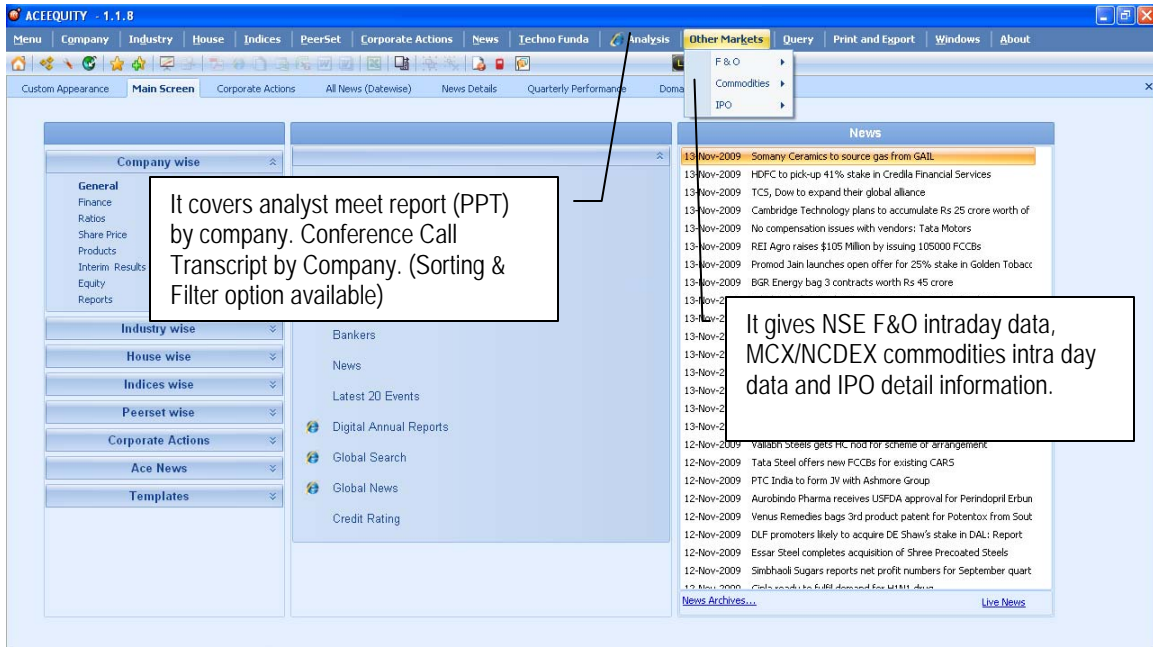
ACEEQUITY - 1.1.8

Menu | Company | Industry | House | Indices | PeerSet | Corporate Actions | News | Techno Funda | Analysis | Other Markets | Query | Print and Export | Windows | About

F&O
Commodities
IPO

Custom Appearance | Main Screen | Corporate Actions | All News (Datewise) | News Details | Quarterly Performance | Doma

Company wise
General
Finance
Ratios
Share Price
Products
Interim Results
Equity
Reports

It covers analyst meet report (PPT) by company. Conference Call Transcript by Company. (Sorting & Filter option available)

Industry wise
House wise
Indices wise
Peerset wise
Corporate Actions
Ace News
Templates

Bankers
News
Latest 20 Events
Digital Annual Reports
Global Search
Global News
Credit Rating

News
13-Nov-2009 Somany Ceramics to source gas from GAIL
13-Nov-2009 HDFC to pick-up 41% stake in Credila Financial Services
13-Nov-2009 TCS, Dow to expand their global alliance
13-Nov-2009 Cambridge Technology plans to accumulate Rs 25 crore worth of
13-Nov-2009 No compensation issues with vendors: Tata Motors
13-Nov-2009 REI Agro raises $105 Million by issuing 105000 FCCBs
13-Nov-2009 Promod Jain launches open offer for 25% stake in Golden Tobacc
13-Nov-2009 BGR Energy bag 3 contracts worth Rs 45 crore
13-Nov-2
13-Nov-2
13-Nov-2
13-Nov-2
13-Nov-2
13-Nov-2
13-Nov-2
13-Nov-2

It gives NSE F&O intraday data, MCX/NCDEX commodities intra day data and IPO detail information.

12-Nov-2009 Vallabh Steels gets HC nod for scheme of arrangement
12-Nov-2009 Tata Steel offers new FCCBs for existing CARS
12-Nov-2009 PTC India to form JV with Ashmore Group
12-Nov-2009 Aurobindo Pharma receives USFDA approval for Perindopril Erbun
12-Nov-2009 Venus Remedies bags 3rd product patent for Potentox from Sout
12-Nov-2009 DLF promoters likely to acquire DE Shaw's stake in DAL: Report
12-Nov-2009 Essar Steel completes acquisition of Shree Precoated Steels
12-Nov-2009 Simbhaoli Sugars reports net profit numbers for September quart
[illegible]
News Archives... Live News